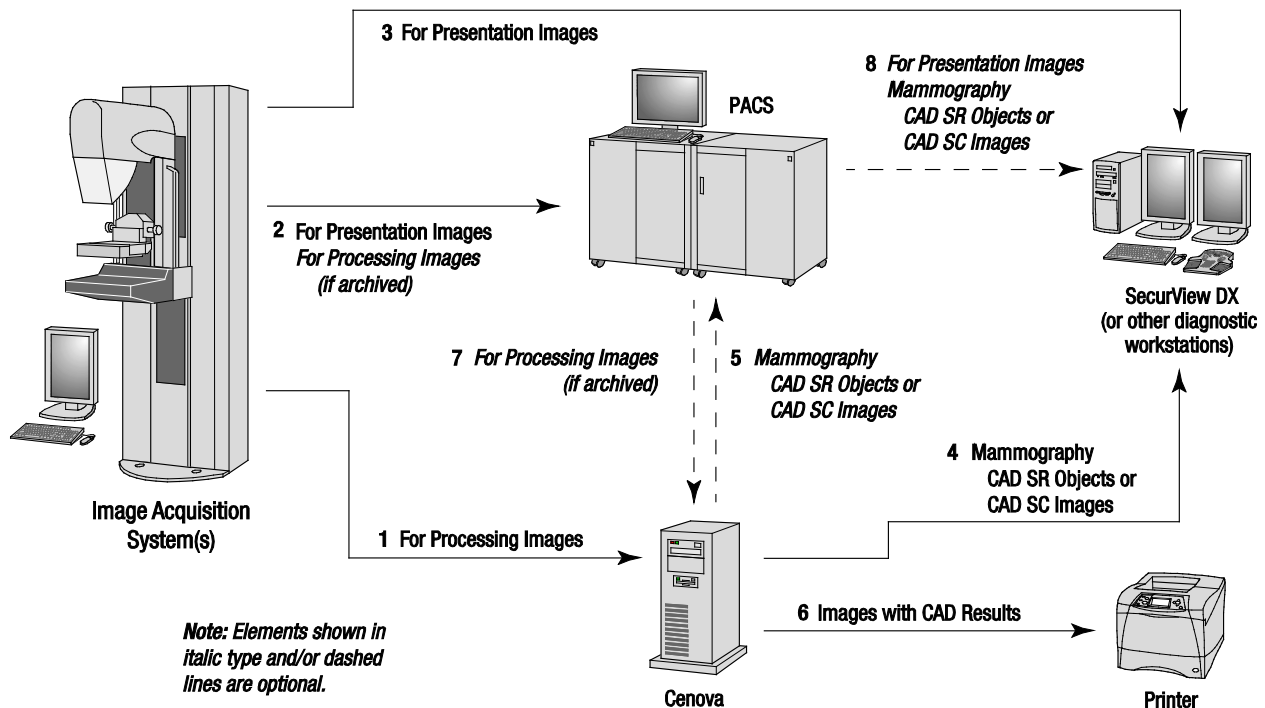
3 For Presentation Images

PACS

8 For Presentation Images
Mammography
CAD SR Objects or
CAD SC Images

2 For Presentation Images
For Processing Images
(if archived)

SecurView DX
(or other diagnostic
workstations)

7 For Processing Images
(if archived)

5 Mammography
CAD SR Objects or
CAD SC Images

4 Mammography
CAD SR Objects or
CAD SC Images

Image Acquisition
System(s)

1 For Processing Images

6 Images with CAD Results

Note: Elements shown in italic type and/or dashed lines are optional.

Cenova

Printer